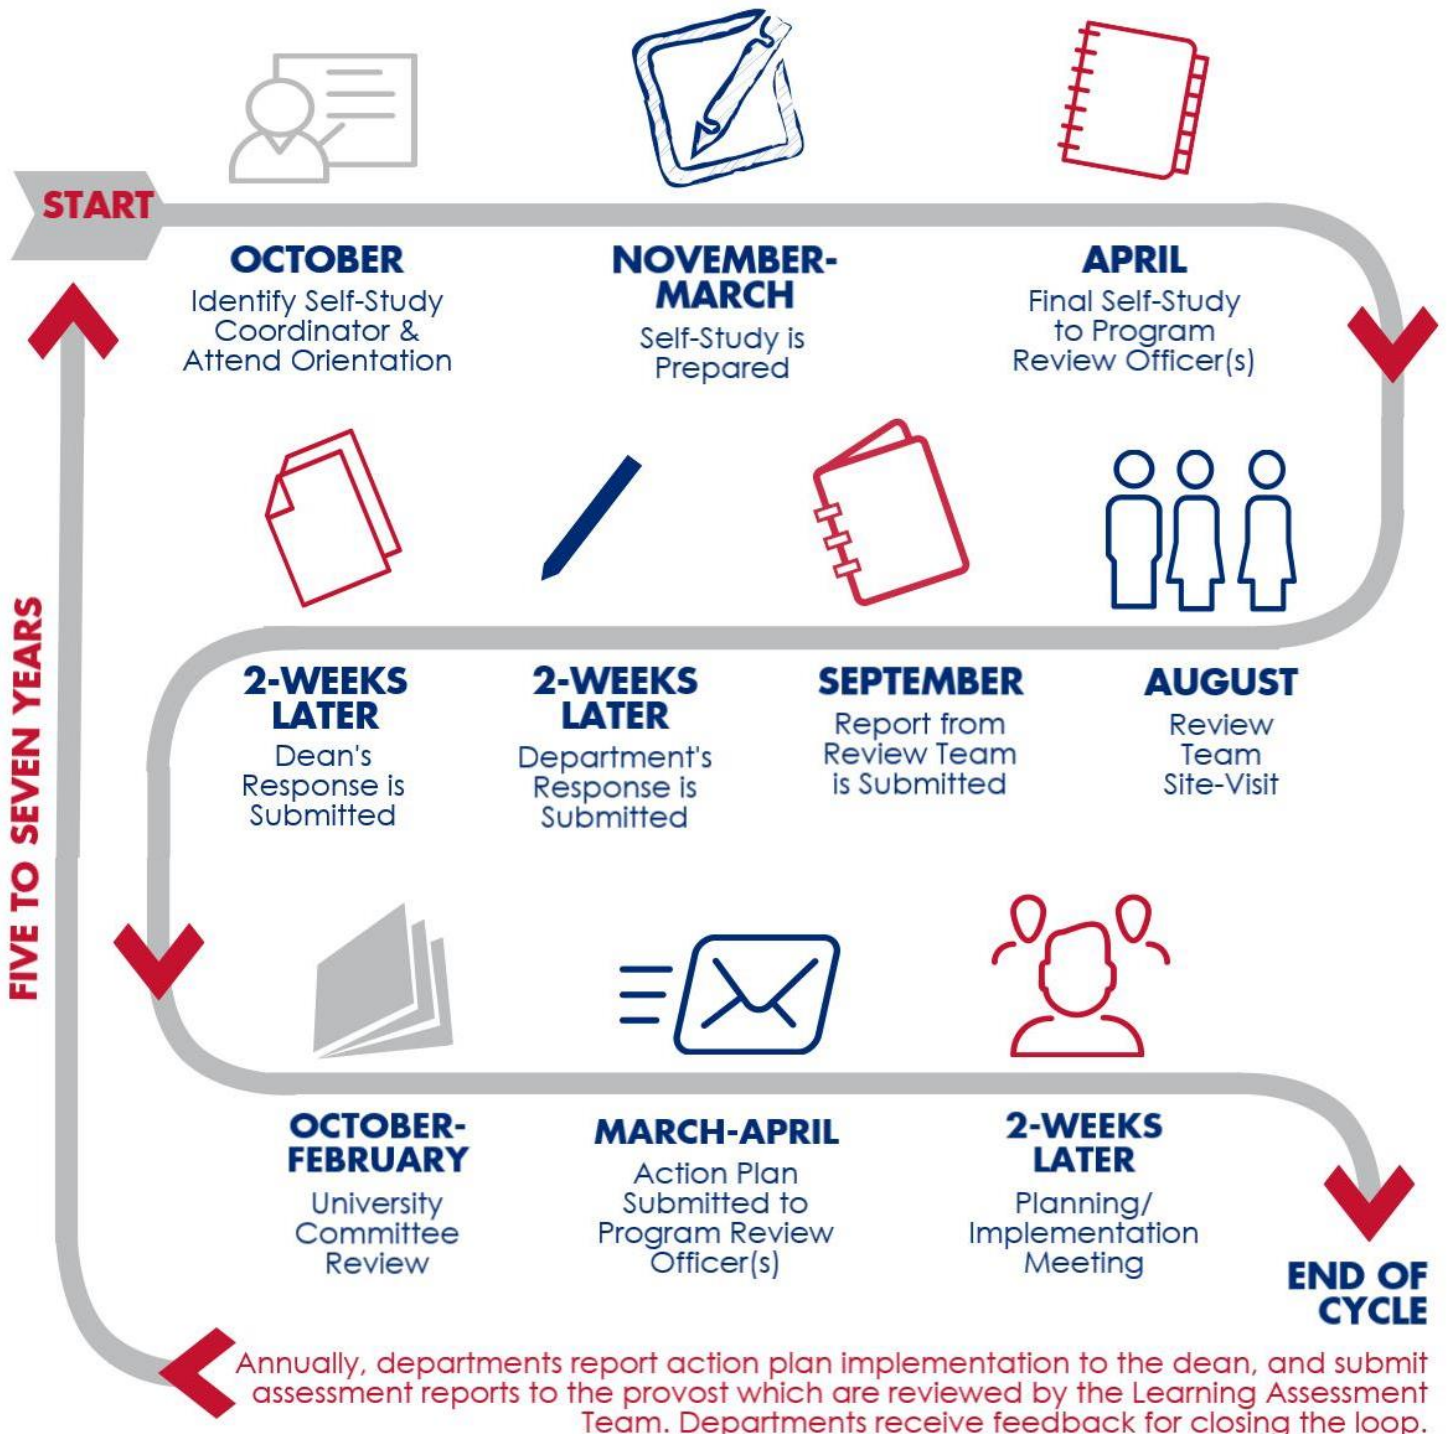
START

OCTOBER
Identify Self-Study Coordinator & Attend Orientation

NOVEMBER-MARCH
Self-Study is Prepared

APRIL
Final Self-Study to Program Review Officer(s)

AUGUST
Review Team Site-Visit

SEPTEMBER
Report from Review Team is Submitted

2-WEEKS LATER
Department's Response is Submitted

2-WEEKS LATER
Dean's Response is Submitted

OCTOBER-FEBRUARY
University Committee Review

MARCH-APRIL
Action Plan Submitted to Program Review Officer(s)

2-WEEKS LATER
Planning/ Implementation Meeting

END OF CYCLE

FIVE TO SEVEN YEARS

Annually, departments report action plan implementation to the dean, and submit assessment reports to the provost which are reviewed by the Learning Assessment Team. Departments receive feedback for closing the loop.